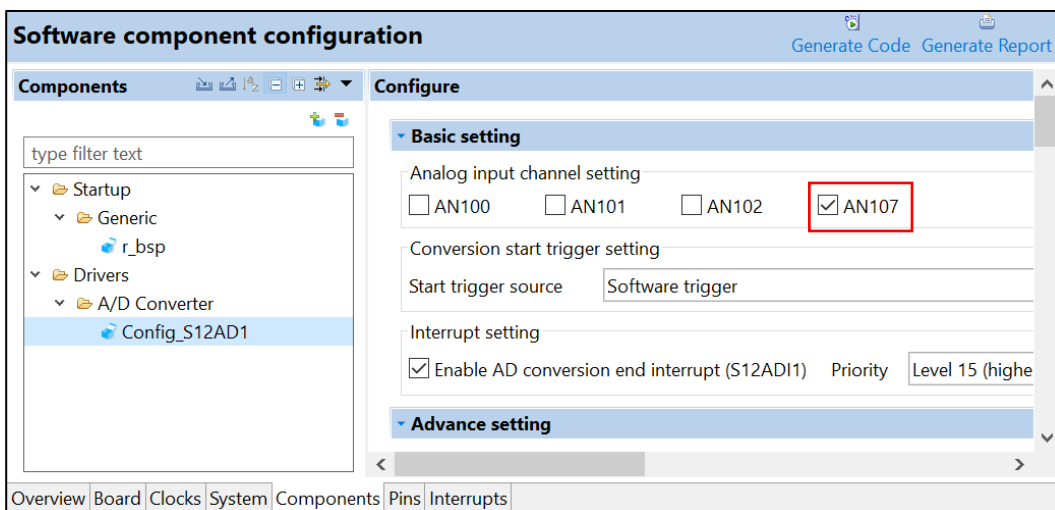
Software component configuration

Generate Code Generate Report

Components

type filter text

Startup
Generic
r_bsp
Drivers
A/D Converter
Config_S12AD1

Configure

Basic setting

Analog input channel setting
AN100 AN101 AN102 AN107

Conversion start trigger setting
Start trigger source Software trigger

Interrupt setting
Enable AD conversion end interrupt (S12ADI1) Priority Level 15 (highe

Advance setting

Overview Board Clocks System Components Pins Interrupts